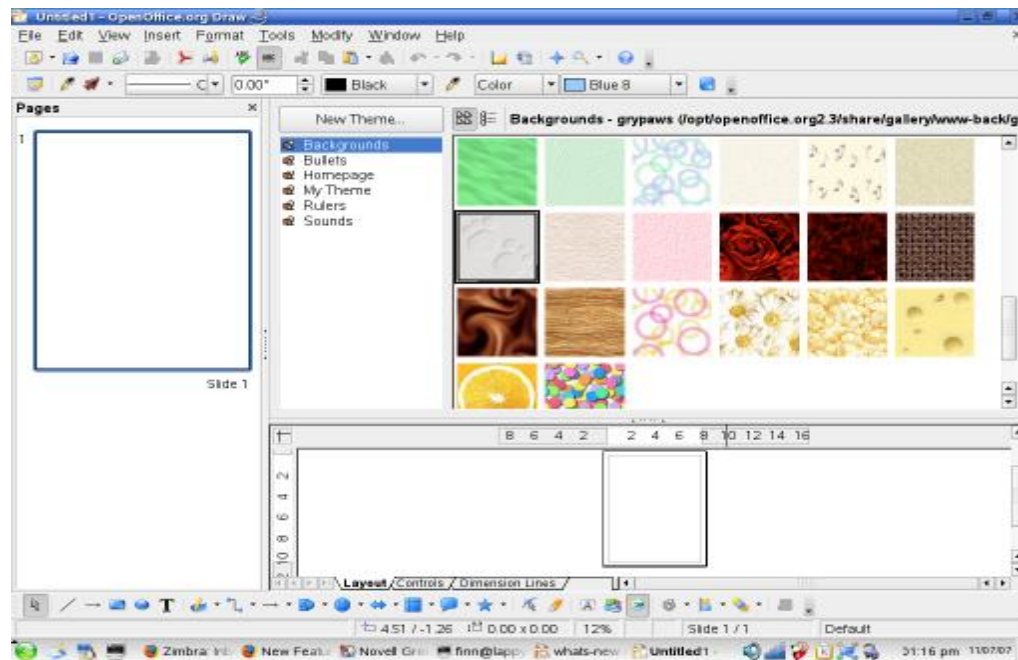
Untitled1 - OpenOffice.org Draw

File Edit View Insert Format Tools Modify Window Help

0.00" Black Color Blue 8

Pages

1

Slide 1

New Theme...

Backgrounds - grypaws (/opt/openoffice.org2.3/share/gallery/www-back/g

Backgrounds
Bullets
Homepage
My Theme
Rulers
Sounds

8 6 4 2 2 4 6 8 10 12 14 16

2 4 6 8 10

Layout / Controls / Dimension Lines /

4.51 / -1.26 0.00 x 0.00 12% Slide 1 / 1 Default

Zimbra: Inb New Feat Novell Gro finn@lapp whats-new Untitled1 - 31:16 pm 11/07/07